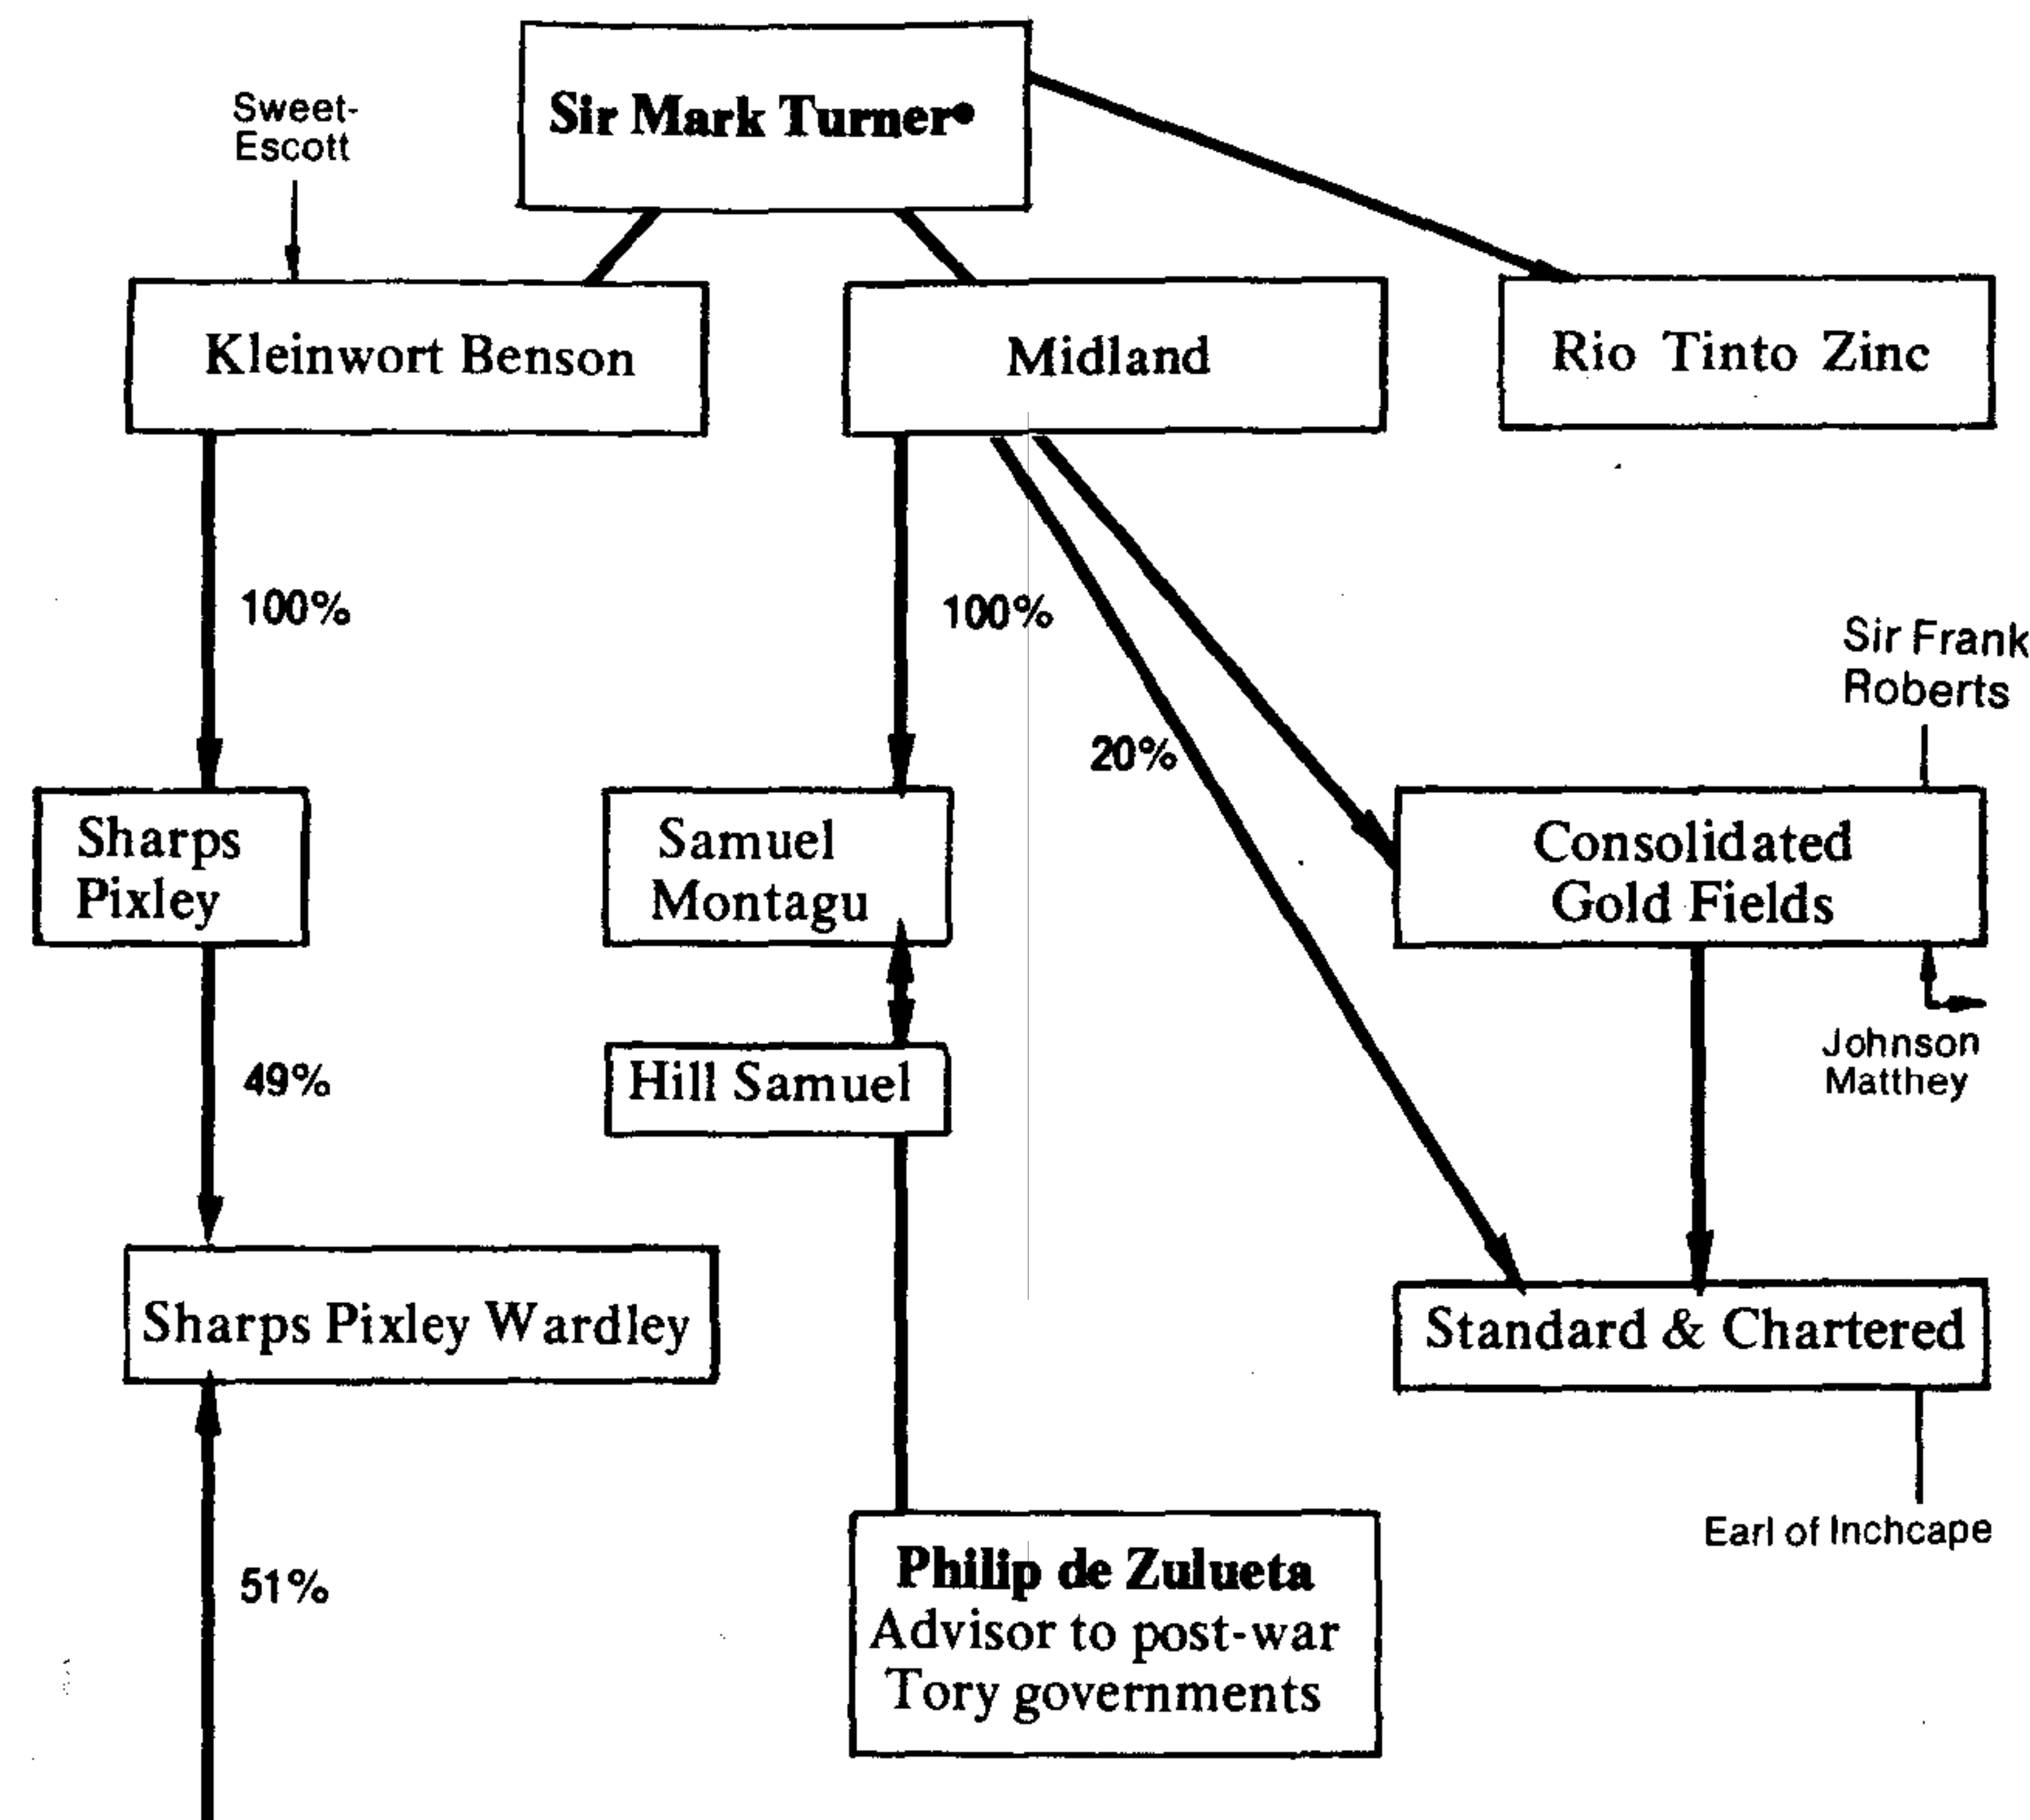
Sir Mark Turner•

Sweet-Escott

Kleinwort Benson

Midland

Rio Tinto Zinc

100%

100%

20%

Sir Frank Roberts

Sharps Pixley

Samuel Montagu

Consolidated Gold Fields

49%

Hill Samuel

Johnson Matthey

Sharps Pixley Wardley

Standard & Chartered

Earl of Inchcape

51%

Philip de Zulueta
Advisor to post-war Tory governments